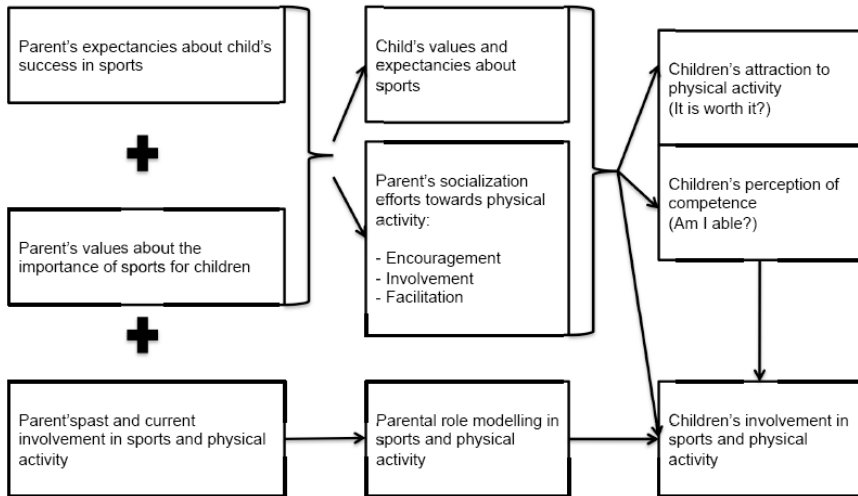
Parent's expectancies about child's success in sports

Parent's values about the importance of sports for children

Parent'spast and current involvement in sports and physical activity

Child's values and expectancies about sports

Parent's socialization efforts towards physical activity:

- Encouragement
- Involvement
- Facilitation

Parental role modelling in sports and physical activity

Children's attraction to physical activity
(It is worth it?)

Children's perception of competence
(Am I able?)

Children's involvement in sports and physical activity